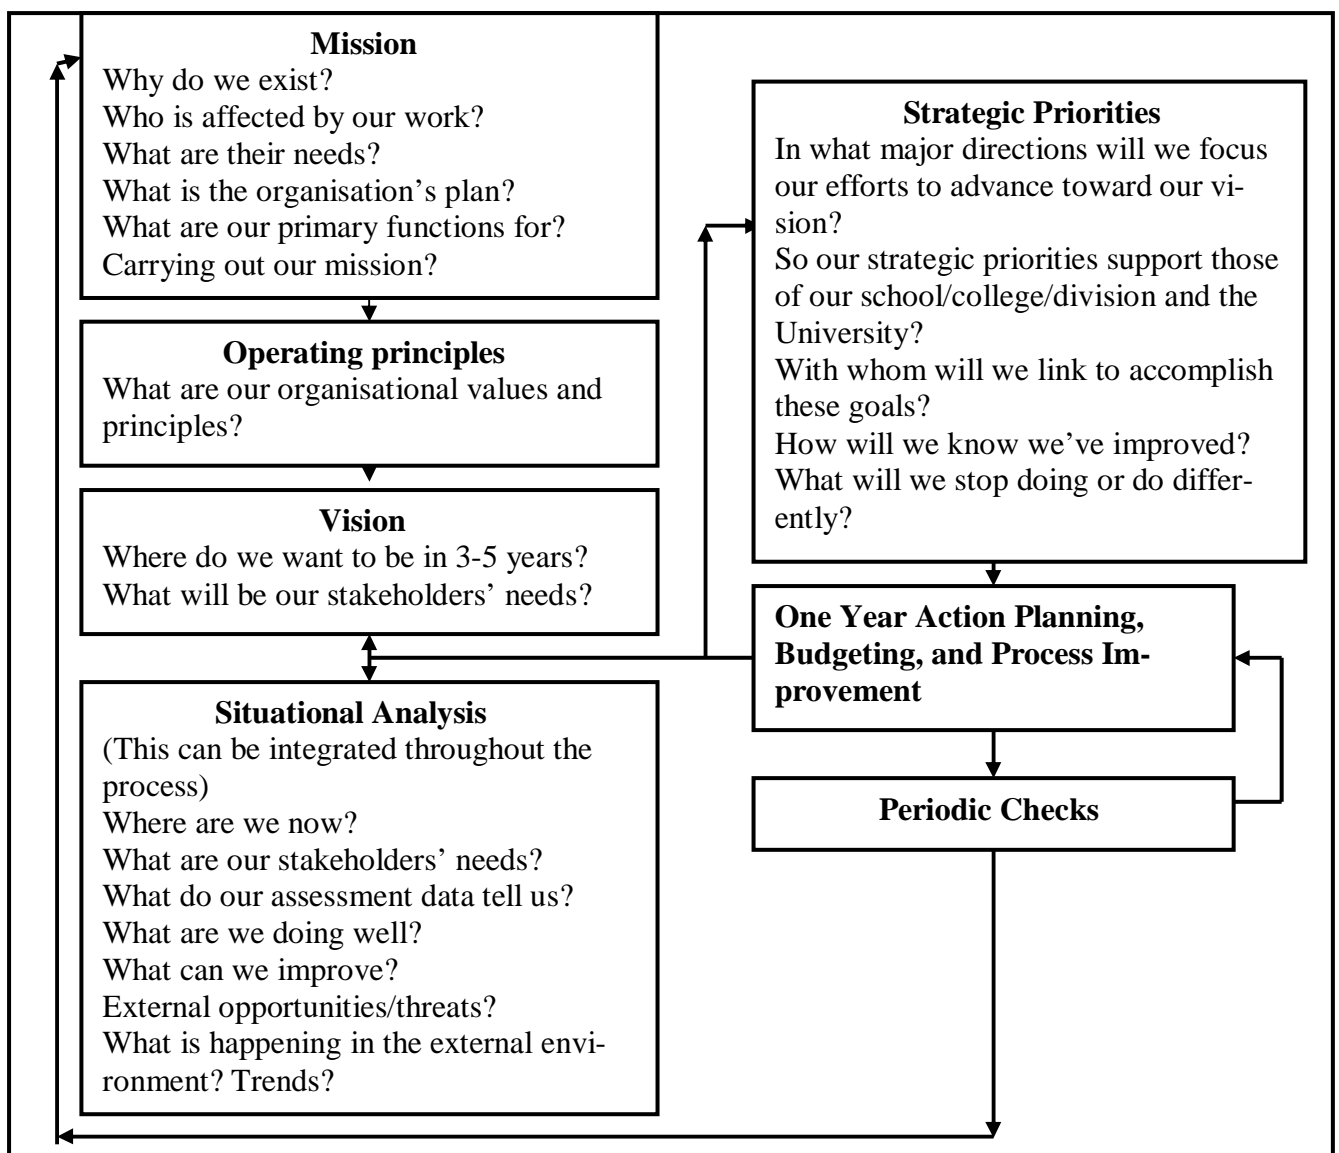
Mission
Why do we exist?
Who is affected by our work?
What are their needs?
What is the organisation's plan?
What are our primary functions for?
Carrying out our mission?

Operating principles
What are our organisational values and principles?

Vision
Where do we want to be in 3-5 years?
What will be our stakeholders' needs?

Situational Analysis
(This can be integrated throughout the process)
Where are we now?
What are our stakeholders' needs?
What do our assessment data tell us?
What are we doing well?
What can we improve?
External opportunities/threats?
What is happening in the external environment? Trends?

Strategic Priorities
In what major directions will we focus our efforts to advance toward our vision?
So our strategic priorities support those of our school/college/division and the University?
With whom will we link to accomplish these goals?
How will we know we've improved?
What will we stop doing or do differently?

One Year Action Planning, Budgeting, and Process Improvement

Periodic Checks